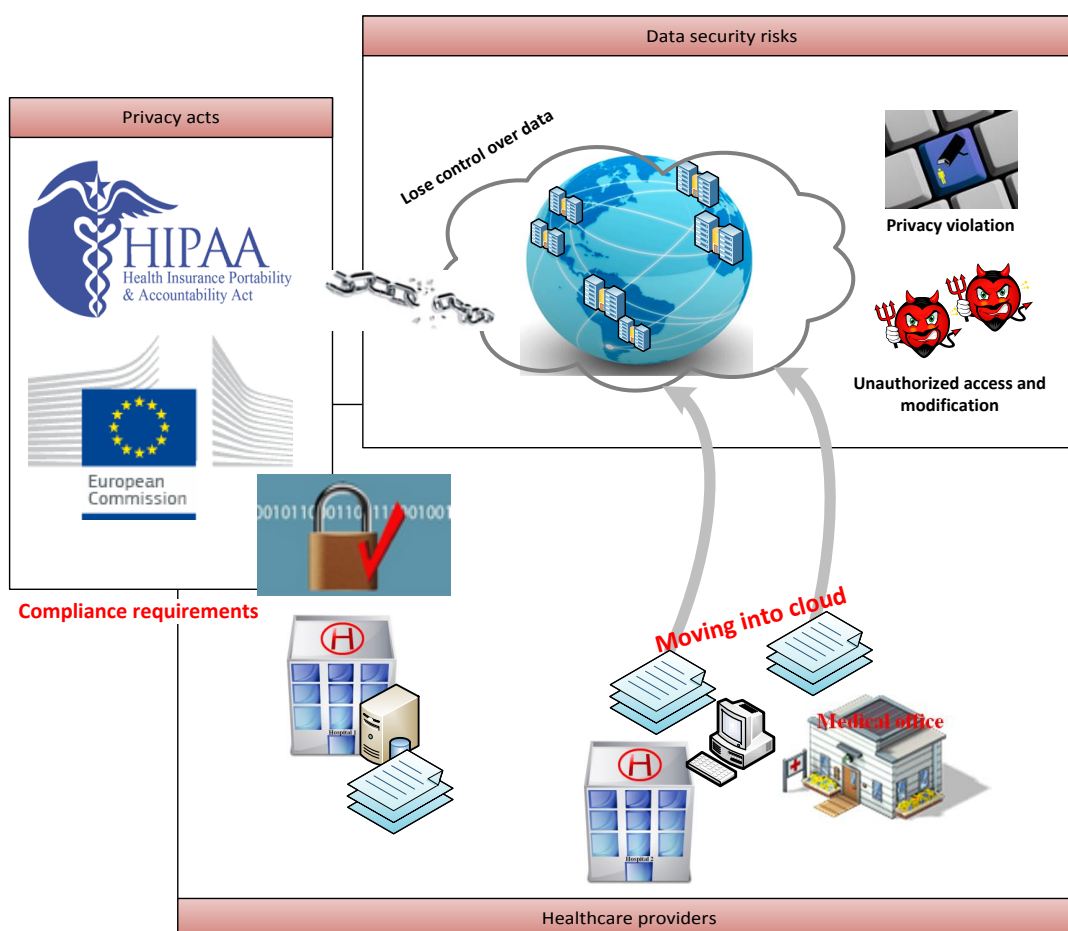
Data security risks

Privacy acts

Lose control over data

HIPAA
Health Insurance Portability
& Accountability Act

Privacy violation

Unauthorized access and modification

European Commission

001011001101110100101

Compliance requirements

Moving into cloud

Medical office

Hospital 1

Hospital 2

Healthcare providers